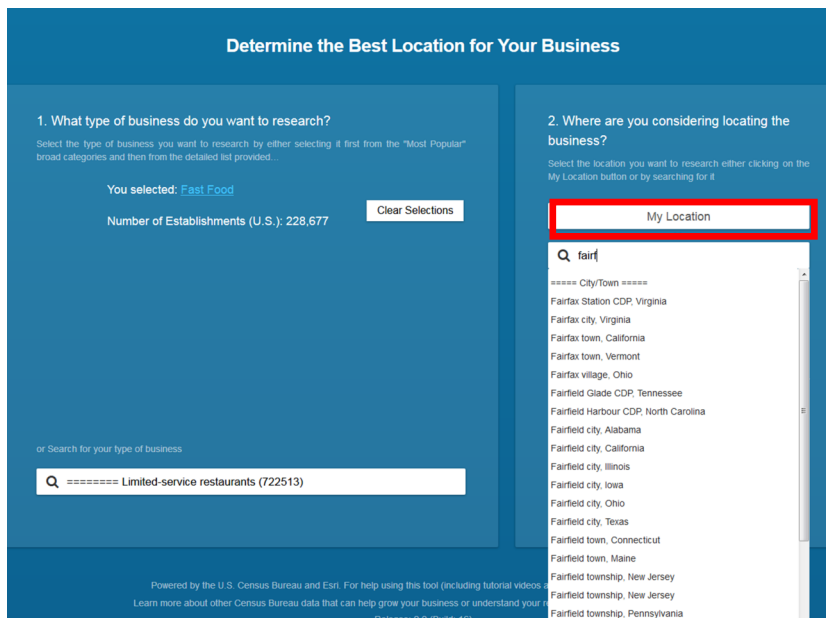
Determine the Best Location for Your Business

1. What type of business do you want to research?

Select the type of business you want to research by either selecting it first from the "Most Popular" broad categories and then from the detailed list provided...

You selected: Fast Food

Number of Establishments (U.S.): 228,677

Clear Selections

or Search for your type of business

======== Limited-service restaurants (722513)

2. Where are you considering locating the business?

Select the location you want to research either clicking on the My Location button or by searching for it

My Location

fair

===== City/Town =====
Fairfax Station CDP, Virginia
Fairfax city, Virginia
Fairfax town, California
Fairfax town, Vermont
Fairfax village, Ohio
Fairfield Glade CDP, Tennessee
Fairfield Harbour CDP, North Carolina
Fairfield city, Alabama
Fairfield city, California
Fairfield city, Illinois
Fairfield city, Iowa
Fairfield city, Ohio
Fairfield city, Texas
Fairfield town, Connecticut
Fairfield town, Maine
Fairfield township, New Jersey
Fairfield township, New Jersey
Fairfield township, Pennsylvania

Powered by the U.S. Census Bureau and Esri. For help using this tool (including tutorial videos a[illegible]
Learn more about other Census Bureau data that can help grow your business or understand your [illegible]
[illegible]